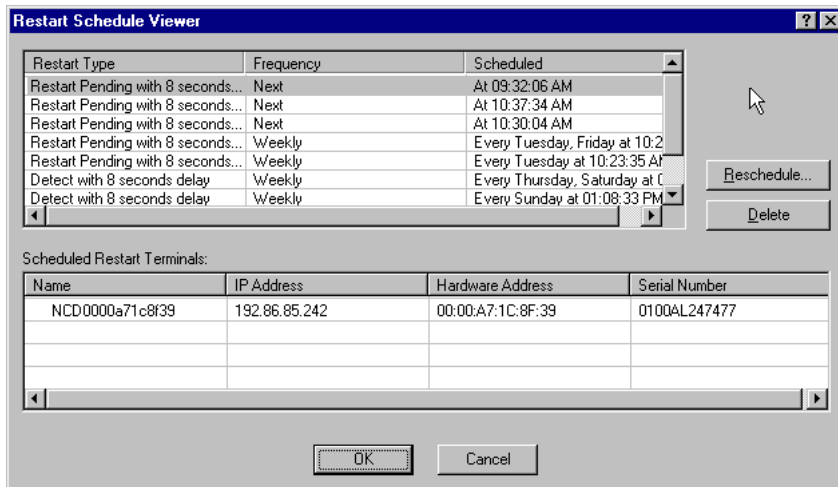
Restart Schedule Viewer

?

| Restart Type | Frequency | Scheduled |
|---|---|---|
| Restart Pending with 8 seconds... | Next | At 09:32:06 AM |
| Restart Pending with 8 seconds... | Next | At 10:37:34 AM |
| Restart Pending with 8 seconds... | Next | At 10:30:04 AM |
| Restart Pending with 8 seconds... | Weekly | Every Tuesday, Friday at 10:2 |
| Restart Pending with 8 seconds... | Weekly | Every Tuesday at 10:23:35 AM |
| Detect with 8 seconds delay | Weekly | Every Thursday, Saturday at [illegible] |
| Detect with 8 seconds delay | Weekly | Every Sunday at 01:08:33 PM |

Reschedule...

Delete

Scheduled Restart Terminals:

| Name | IP Address | Hardware Address | Serial Number |
|---|---|---|---|
| NCD0000a71c8f39 | 192.86.85.242 | 00:00:A7:1C:8F:39 | 0100AL247477 |
| | | | |
| | | | |
| | | | |

OK

Cancel